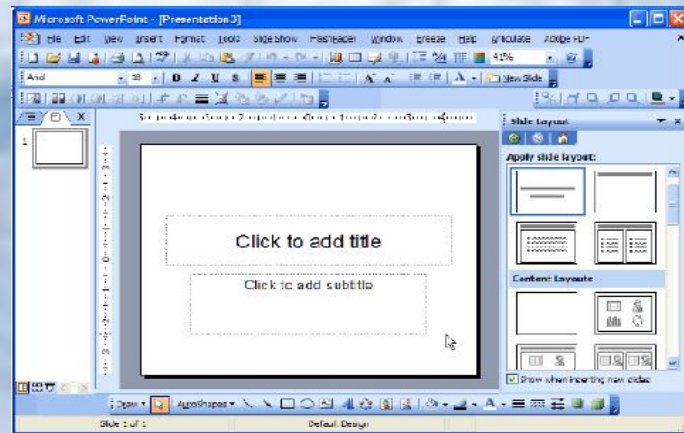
Microsoft PowerPoint - [Presentation3]

File Edit View Insert Format Tools Slide Show Flashpaper Window Breeze Help Articulate Adobe PDF

41%

Arial 18 B I U S New Slide

1

Slide Layout

Apply slide layout:

Content Layouts

Show when inserting new slides

Click to add title

Click to add subtitle

Draw AutoShapes

Slide 1 of 1 Default Design